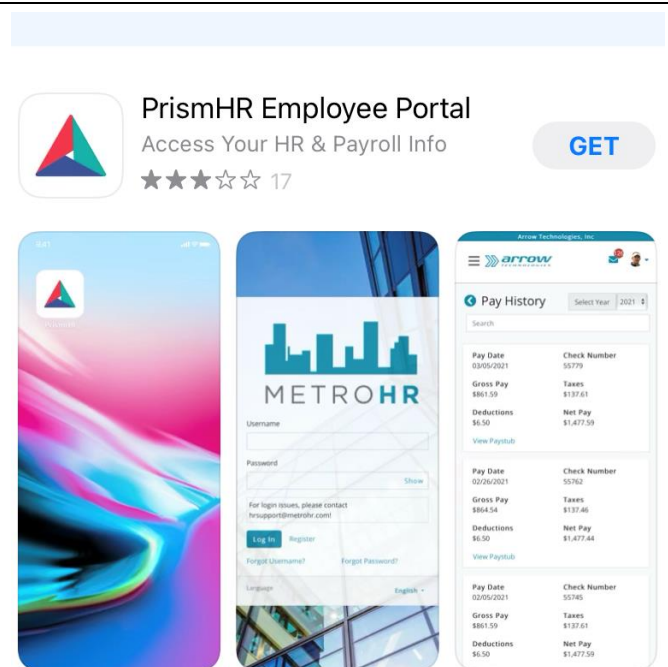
PrismHR Employee Portal

Access Your HR & Payroll Info

17

GET

9:41

PrismHR

METROHR

Username

Password

Show

For login issues, please contact hrsupport@metrohr.com!

Log In

Register

Forgot Username?

Forgot Password?

Language

English

Arrow Technologies, Inc

arrow

Pay History

Select Year

2021

Search

Pay Date
03/05/2021

Check Number
55779

Gross Pay
$861.59

Taxes
$137.61

Deductions
$6.50

Net Pay
$1,477.59

View Paystub

Pay Date
02/26/2021

Check Number
55762

Gross Pay
$864.54

Taxes
$137.46

Deductions
$6.50

Net Pay
$1,477.44

View Paystub

Pay Date
02/05/2021

Check Number
55745

Gross Pay
$861.59

Taxes
$137.61

Deductions
$6.50

Net Pay
$1,477.59